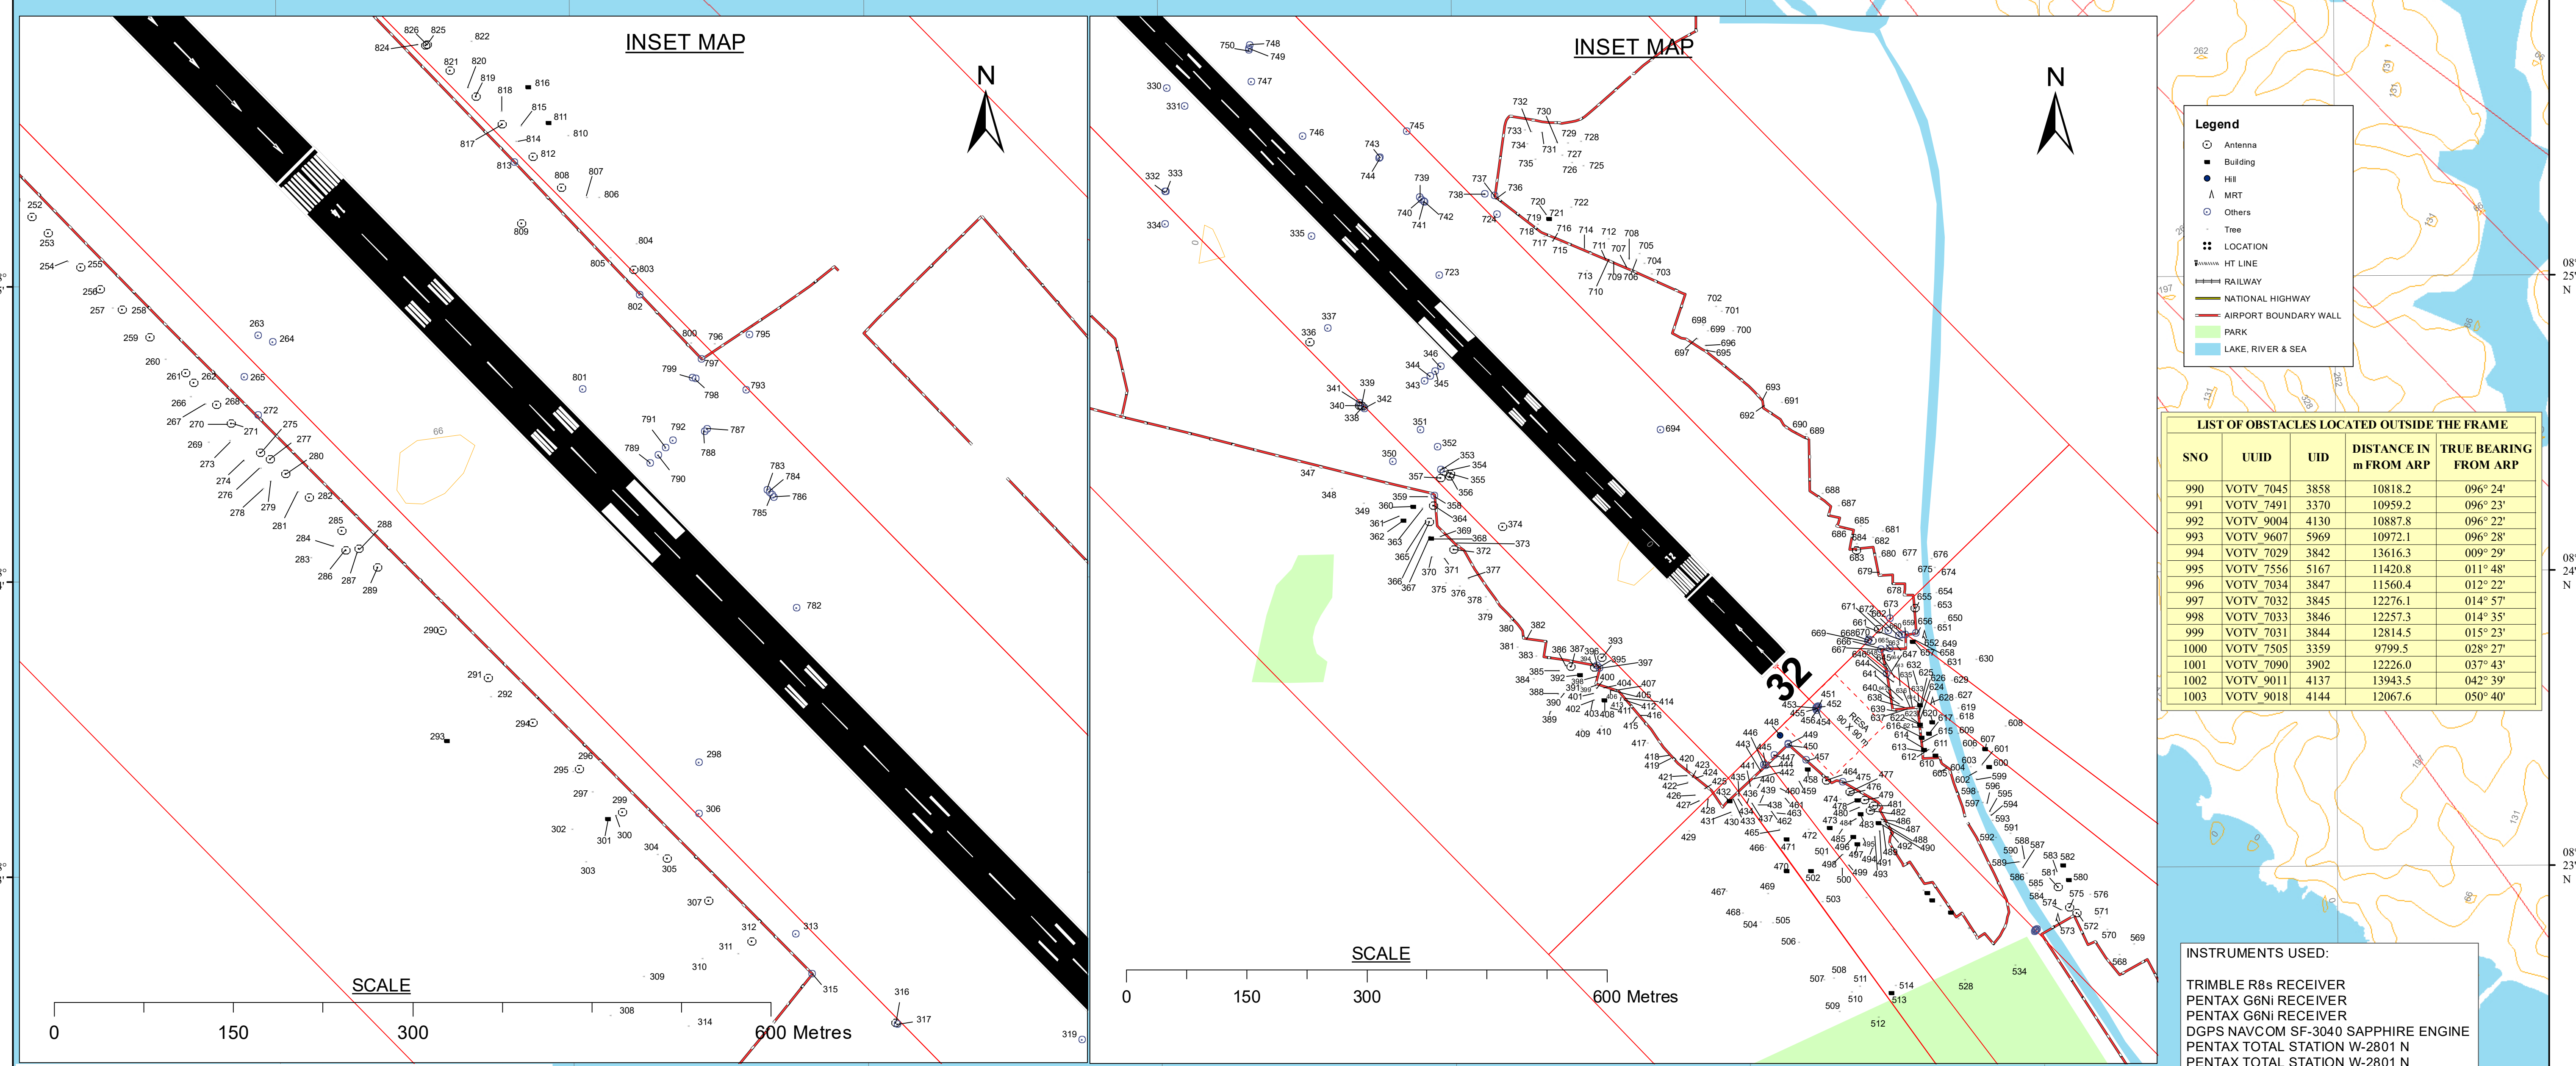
INSET MAP

N

826 825 822 824 821 820 819 818 816 817 815 811 814 810 812 813 808 807 806 809 804 805 803 802 800 796 795 797 799 798 793 801 791 792 787 789 790 788 783 784 786 785 782 252 253 254 255 256 257 258 263 264 259 260 261 262 265 266 268 272 267 270 271 275 277 269 280 273 274 276 282 278 279 281 285 288 284 283 286 287 289 290 291 292 294 293 296 298 295 297 299 306 302 301 300 304 305 303 307 312 313 311 310 309 315 316 317 308 314 319 66

SCALE

0 150 300 600 Metres

INSET MAP

N

750 748 749 747 330 331 746 745 743 744 739 740 742 741 737 738 736 724 732 730 733 729 728 734 731 727 735 726 725 720 721 722 719 718 716 714 712 708 717 711 715 707 705 713 709 706 704 703 710 702 701 698 699 700 697 696 695 693 691 692 690 689 694 332 333 334 335 723 337 336 346 344 343 345 341 339 340 342 338 351 352 350 353 354 355 347 357 356 348 359 358 349 360 364 361 369 362 363 368 373 365 372 374 370 371 377 366 367 375 376 378 379 380 382 381 383 386 387 393 385 392 395 397 384 388 391 400 404 407 390 401 405 414 402 403 408 412 416 389 409 410 415 417 418 419 420 423 421 424 422 425 426 432 427 428 431 430 433 429 688 687 685 681 686 684 682 683 680 677 676 679 675 674 678 654 673 655 653 671 672 656 650 661 651 669 668 670 652 649 666 658 667 646 647 657 631 630 644 632 641 626 629 640 624 627 639 628 619 637 620 617 618 622 616 614 615 609 608 613 611 606 607 612 610 601 603 604 605 600 602 599 598 595 596 597 594 593 591 592 588 587 590 589 583 582 586 581 580 585 584 576 575 574 573 571 572 570 569 568 451 452 453 455 454 456 448 446 449 443 445 450 447 457 441 444 442 458 440 459 439 460 464 477 475 476 474 479 478 481 480 482 473 484 483 486 487 472 485 488 496 501 490 497 494 489 491 492 498 500 499 493 470 502 503 469 467 468 504 505 506 435 436 434 438 437 461 463 462 465 466 471 508 507 511 509 510 514 513 512 528 534

RESA 90 X 90 m

32

SCALE

0 150 300 600 Metres

Legend
Antenna
Building
Hill
MRT
Others
Tree
LOCATION
HT LINE
RAILWAY
NATIONAL HIGHWAY
AIRPORT BOUNDARY WALL
PARK
LAKE, RIVER & SEA

LIST OF OBSTACLES LOCATED OUTSIDE THE FRAME

| SNO | UUID | UID | DISTANCE IN m FROM ARP | TRUE BEARING FROM ARP |
|---|---|---|---|---|
| 990 | VOTV_7045 | 3858 | 10818.2 | 096° 24' |
| 991 | VOTV_7491 | 3370 | 10959.2 | 096° 23' |
| 992 | VOTV_9004 | 4130 | 10887.8 | 096° 22' |
| 993 | VOTV_9607 | 5969 | 10972.1 | 096° 28' |
| 994 | VOTV_7029 | 3842 | 13616.3 | 009° 29' |
| 995 | VOTV_7556 | 5167 | 11420.8 | 011° 48' |
| 996 | VOTV_7034 | 3847 | 11560.4 | 012° 22' |
| 997 | VOTV_7032 | 3845 | 12276.1 | 014° 57' |
| 998 | VOTV_7033 | 3846 | 12257.3 | 014° 35' |
| 999 | VOTV_7031 | 3844 | 12814.5 | 015° 23' |
| 1000 | VOTV_7505 | 3359 | 9799.5 | 028° 27' |
| 1001 | VOTV_7090 | 3902 | 12226.0 | 037° 43' |
| 1002 | VOTV_9011 | 4137 | 13943.5 | 042° 39' |
| 1003 | VOTV_9018 | 4144 | 12067.6 | 050° 40' |

INSTRUMENTS USED:

TRIMBLE R8s RECEIVER
PENTAX G6Ni RECEIVER
PENTAX G6Ni RECEIVER
DGPS NAVCOM SF-3040 SAPPHIRE ENGINE
PENTAX TOTAL STATION W-2801 N
PENTAX TOTAL STATION W-2801 N

262 131 197 08° 25' N 08° 24' N 08° 23' N